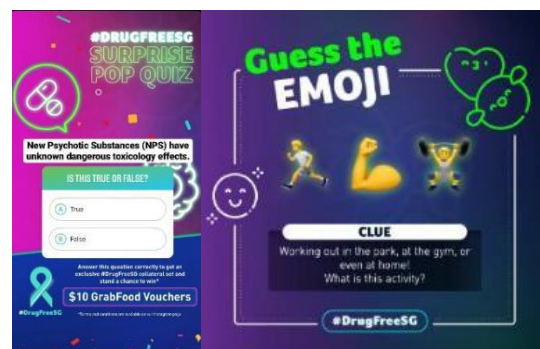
#DRUGFREESG SURPRISE POP QUIZ

New Psychotic Substances (NPS) have unknown dangerous toxicology effects.

IS THIS TRUE OR FALSE?

A True

B False

Answer this question correctly to get an exclusive #DrugFreeSG collateral set and stand a chance to win*

$10 GrabFood Vouchers

#DrugFreeSG

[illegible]

Guess the EMOJI

CLUE

Working out in the park, at the gym, or even at home! What is this activity?

#DrugFreeSG